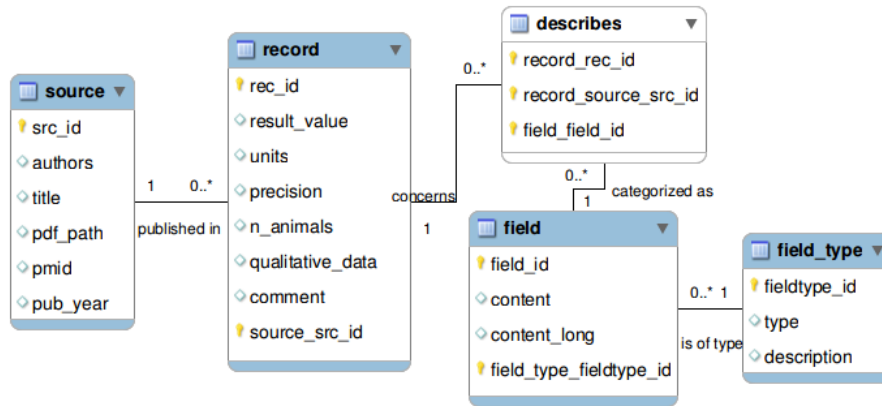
source
src_id
authors
title
pdf_path
pmid
pub_year

1
0..*
published in

record
rec_id
result_value
units
precision
n_animals
qualitative_data
comment
source_src_id

0..*
concerns
1

describes
record_rec_id
record_source_src_id
field_field_id

0..*
categorized as
1

field
field_id
content
content_long
field_type_fieldtype_id

0..*
1
is of type

field_type
fieldtype_id
type
description